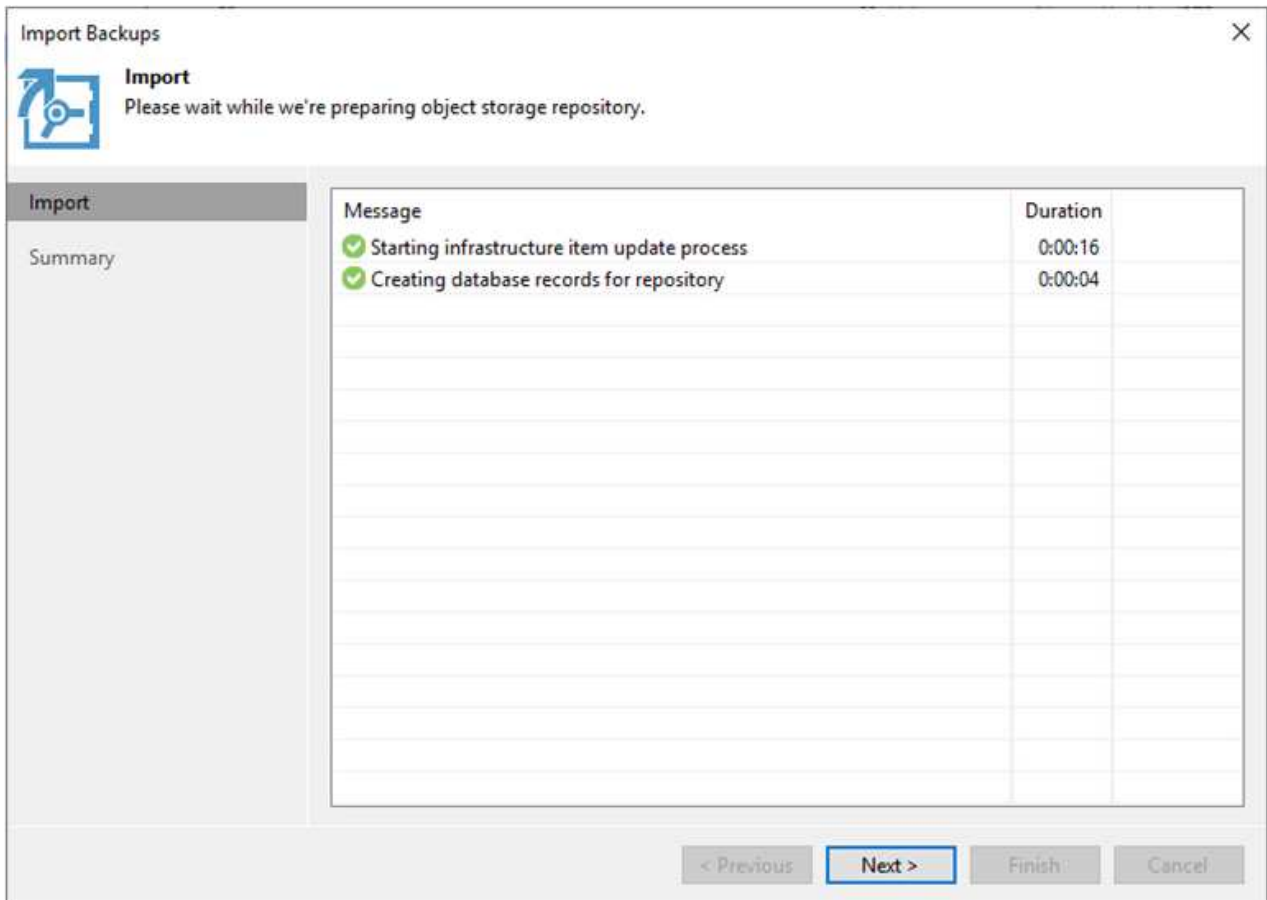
Import Backups

×

Import
Please wait while we're preparing object storage repository.

Import
Summary

| Message | Duration |
|---|---|
| Starting infrastructure item update process | 0:00:16 |
| Creating database records for repository | 0:00:04 |

< Previous
Next >
Finish
Cancel